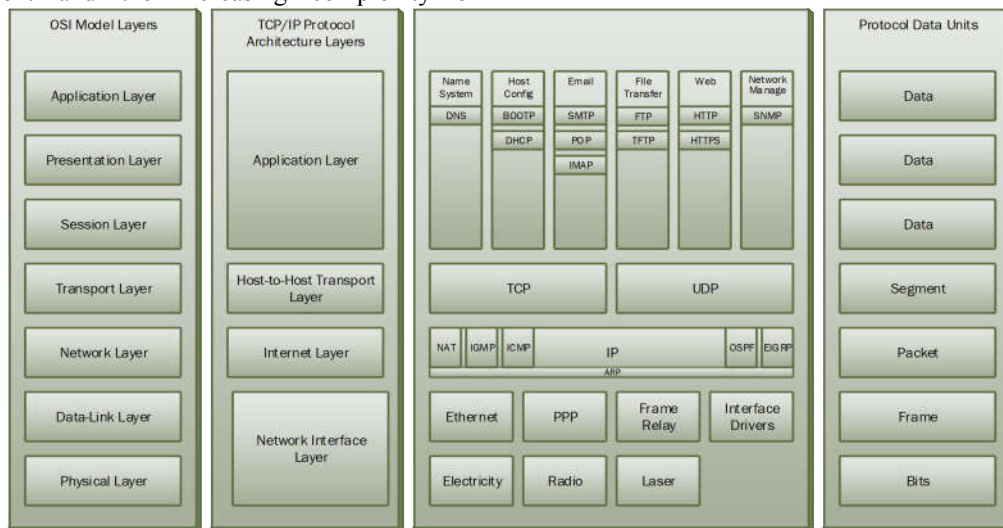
OSI Model Layers

Application Layer

Presentation Layer

Session Layer

Transport Layer

Network Layer

Data-Link Layer

Physical Layer

TCP/IP Protocol Architecture Layers

Application Layer

Host-to-Host Transport Layer

Internet Layer

Network Interface Layer

Name System

DNS

Host Config

BOOTP

DHCP

Email

SMTP

POP

IMAP

File Transfer

FTP

TFTP

Web

HTTP

HTTPS

Network Manage

SNMP

TCP

UDP

NAT

IGMP

ICMP

IP

OSPF

EIGRP

ARP

Ethernet

PPP

Frame Relay

Interface Drivers

Electricity

Radio

Laser

Protocol Data Units

Data

Data

Data

Segment

Packet

Frame

Bits